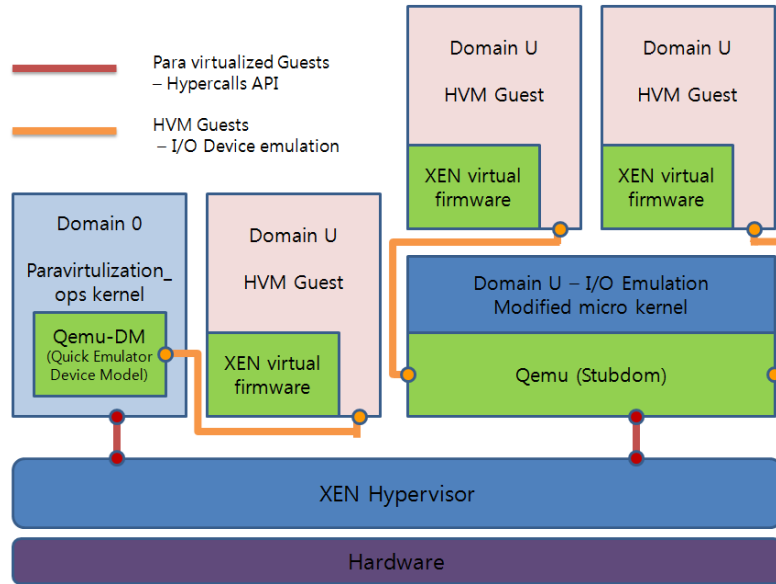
Para virtualized Guests
– Hypercalls API

HVM Guests
– I/O Device emulation

Domain U

HVM Guest

XEN virtual firmware

Domain U

HVM Guest

XEN virtual firmware

Domain 0

Paravirtulization_ ops kernel

Qemu-DM
(Quick Emulator Device Model)

Domain U

HVM Guest

XEN virtual firmware

Domain U – I/O Emulation
Modified micro kernel

Qemu (Stubdom)

XEN Hypervisor

Hardware